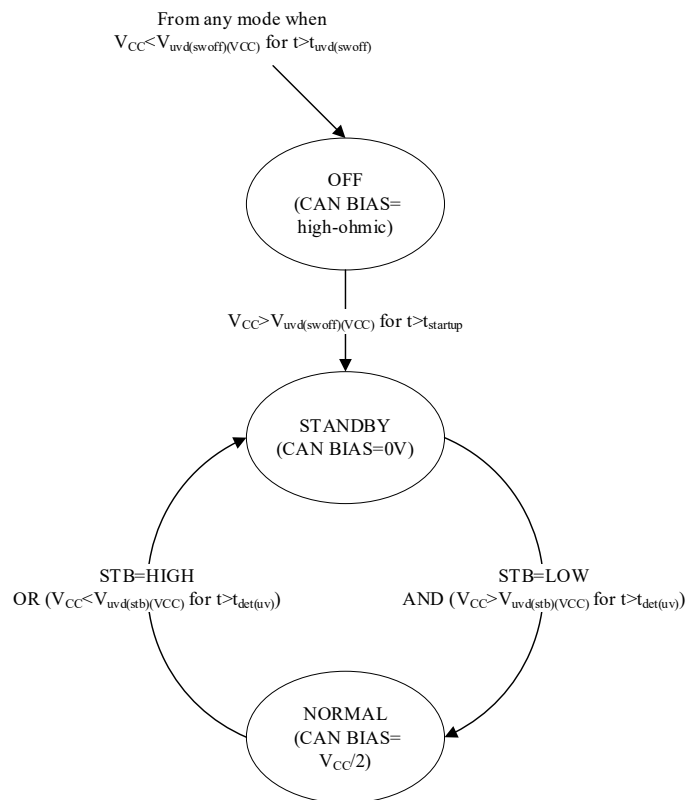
From any mode when $V_{CC}<V_{uvd(swoff)(VCC)}$ for $t>t_{uvd(swoff)}$

OFF
(CAN BIAS=
high-ohmic)

$V_{CC}>V_{uvd(swoff)(VCC)}$ for $t>t_{startup}$

STANDBY
(CAN BIAS=0V)

STB=HIGH
OR ($V_{CC}<V_{uvd(stb)(VCC)}$ for $t>t_{det(uv)}$)

STB=LOW
AND ($V_{CC}>V_{uvd(stb)(VCC)}$ for $t>t_{det(uv)}$)

NORMAL
(CAN BIAS=
$V_{CC}/2$)